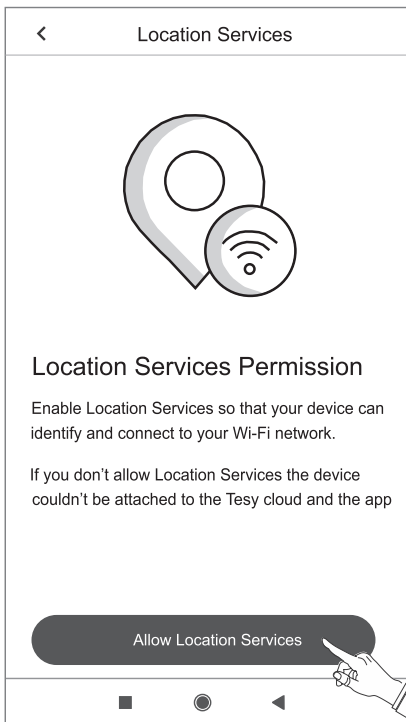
<
Location Services

Location Services Permission

Enable Location Services so that your device can identify and connect to your Wi-Fi network.

If you don’t allow Location Services the device couldn’t be attached to the Tesy cloud and the app

Allow Location Services